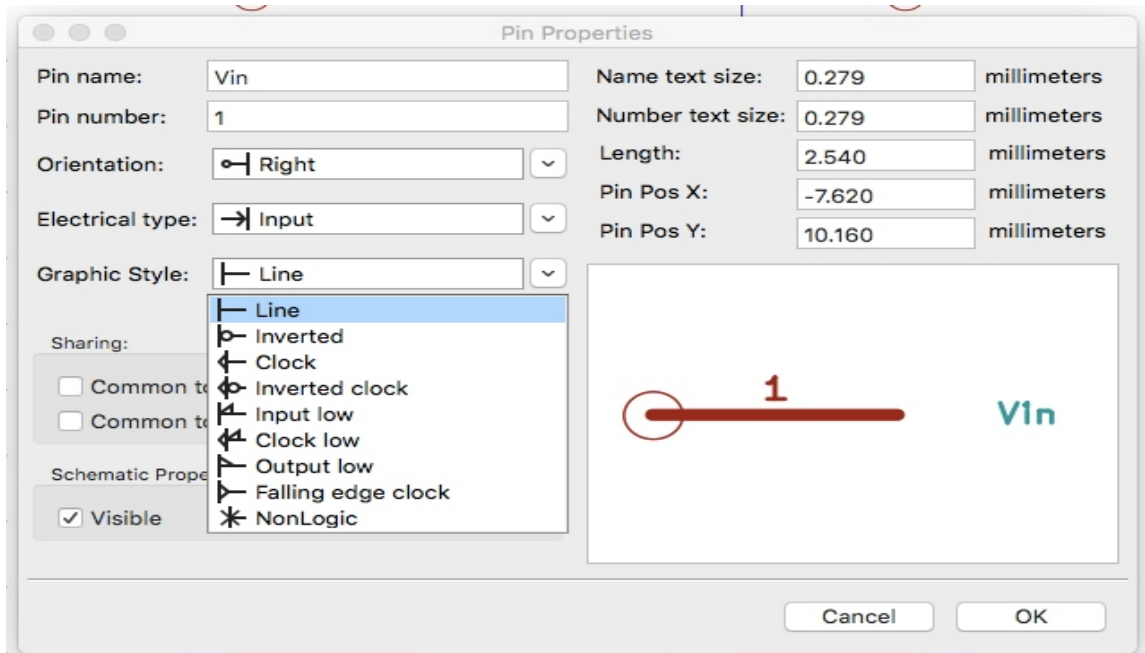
Pin Properties

Pin name: Vin
Pin number: 1
Orientation: Right
Electrical type: Input
Graphic Style: Line

Line
Inverted
Clock
Inverted clock
Input low
Clock low
Output low
Falling edge clock
NonLogic

Sharing:
Common t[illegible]
Common t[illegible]

Schematic Prope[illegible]
Visible

Name text size: 0.279 millimeters
Number text size: 0.279 millimeters
Length: 2.540 millimeters
Pin Pos X: -7.620 millimeters
Pin Pos Y: 10.160 millimeters

1
Vin

Cancel
OK